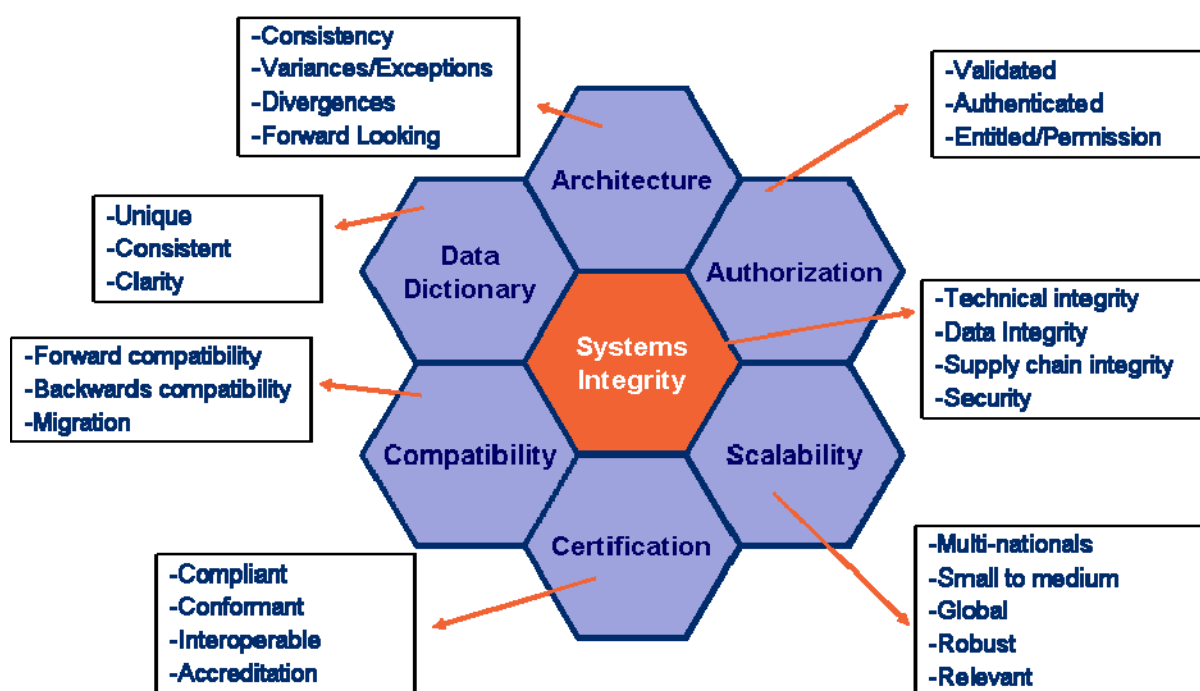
-Consistency
-Variances/Exceptions
-Divergences
-Forward Looking

-Validated
-Authenticated
-Entitled/Permission

-Unique
-Consistent
-Clarity

Architecture

Data Dictionary

Authorization

Systems Integrity

-Technical integrity
-Data Integrity
-Supply chain integrity
-Security

-Forward compatibility
-Backwards compatibility
-Migration

Compatibility

Scalability

Certification

-Multi-nationals
-Small to medium
-Global
-Robust
-Relevant

-Compliant
-Conformant
-Interoperable
-Accreditation